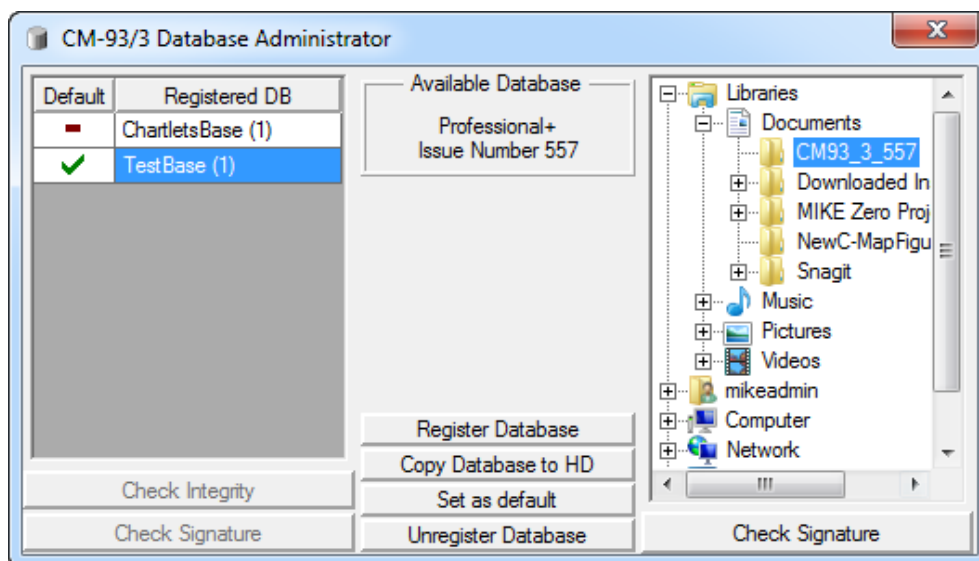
CM-93/3 Database Administrator

| Default | Registered DB |
|---|---|
| | ChartletsBase (1) |
| | TestBase (1) |

Check Integrity

Check Signature

Available Database

Professional+
Issue Number 557

Register Database

Copy Database to HD

Set as default

Unregister Database

Libraries
Documents
CM93_3_557
Downloaded In
MIKE Zero Proj
NewC-MapFigu
Snagit
Music
Pictures
Videos
mikeadmin
Computer
Network

Check Signature